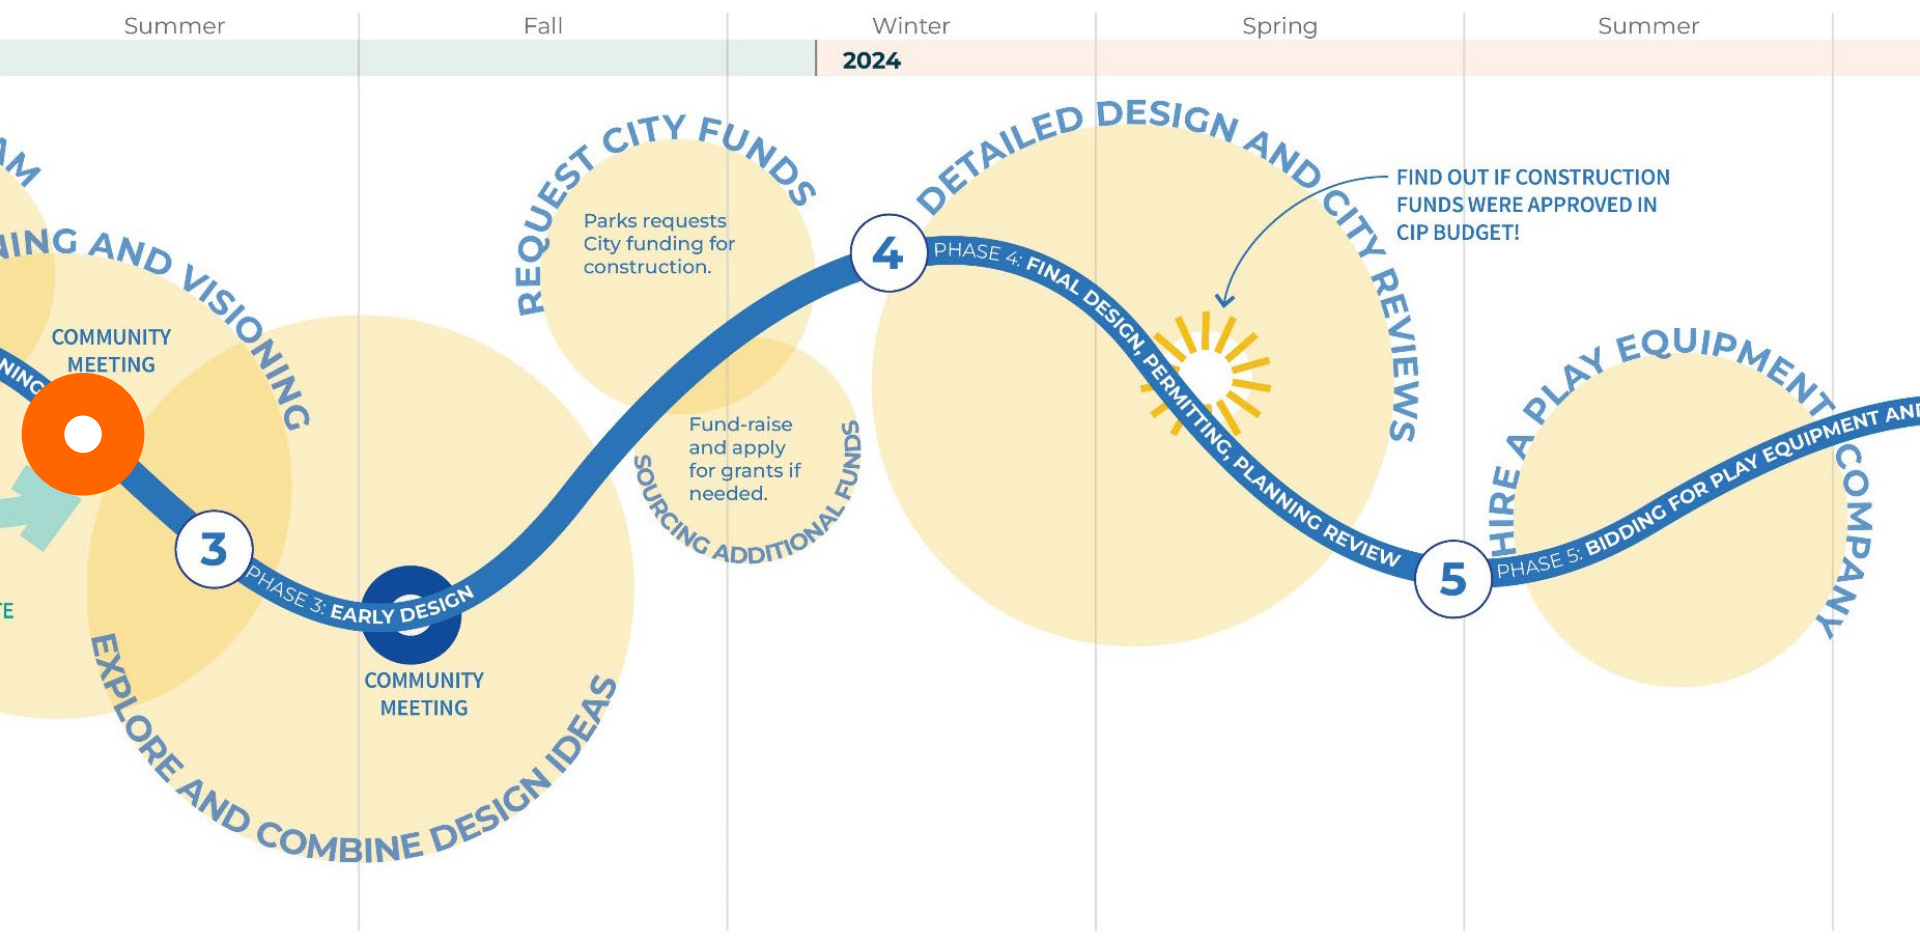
Summer | Fall | Winter | Spring | Summer

2024

AM

ING AND VISIONING

COMMUNITY MEETING

NING

E

3

PHASE 3: EARLY DESIGN

COMMUNITY MEETING

EXPLORE AND COMBINE DESIGN IDEAS

REQUEST CITY FUNDS

Parks requests City funding for construction.

Fund-raise and apply for grants if needed.

SOURCING ADDITIONAL FUNDS

4

PHASE 4: FINAL DESIGN, PERMITTING, PLANNING REVIEW

DETAILED DESIGN AND CITY REVIEWS

FIND OUT IF CONSTRUCTION FUNDS WERE APPROVED IN CIP BUDGET!

5

PHASE 5: BIDDING FOR PLAY EQUIPMENT AND

HIRE A PLAY EQUIPMENT COMPANY